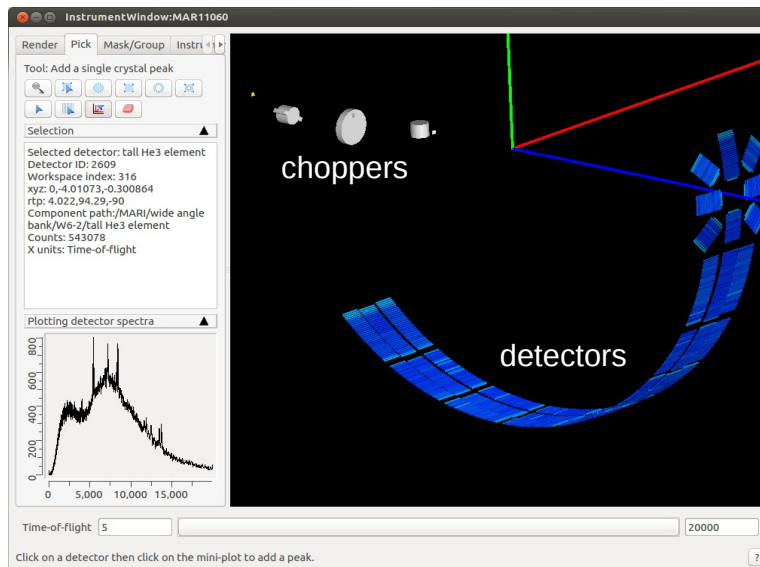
InstrumentWindow:MAR11060

Render | Pick | Mask/Group | Instru

Tool: Add a single crystal peak

Selection

Selected detector: tall He3 element
Detector ID: 2609
Workspace index: 316
xyz: 0,-4.01073,-0.300864
rtp: 4.022,94.29,-90
Component path:/MARI/wide angle bank/W6-2/tall He3 element
Counts: 543078
X units: Time-of-flight

Plotting detector spectra

800
600
400
200
0

0 5,000 10,000 15,000

choppers

detectors

Time-of-flight 5

20000

Click on a detector then click on the mini-plot to add a peak.

?